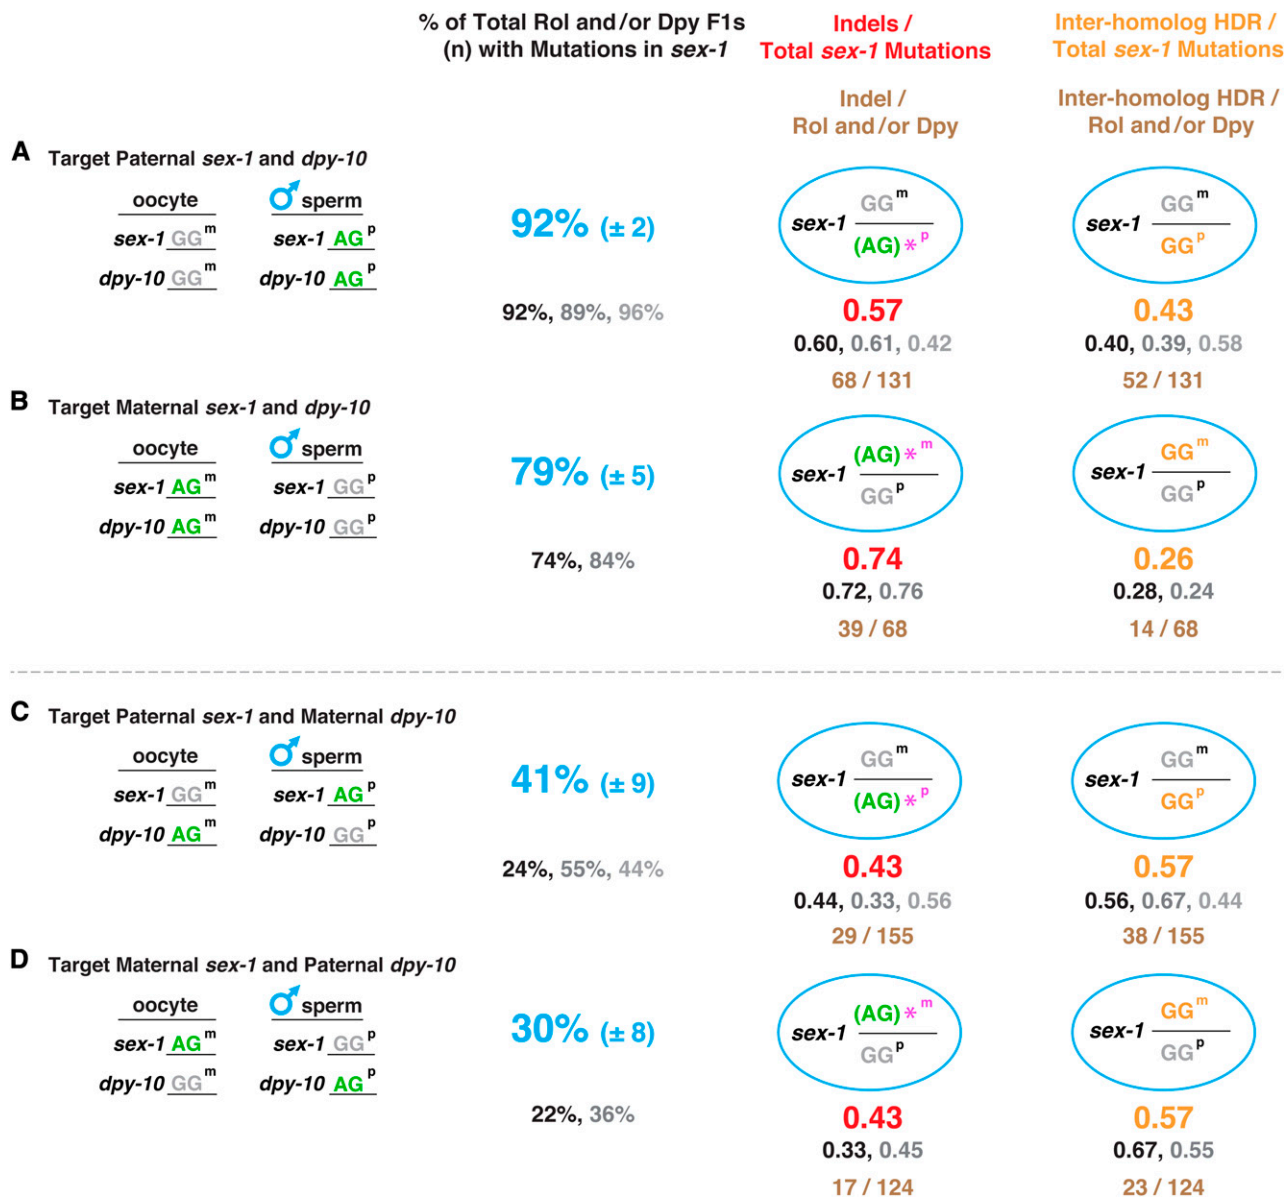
% of Total Rol and/or Dpy F1s (n) with Mutations in *sex-1*

Indels / Total *sex-1* Mutations

Inter-homolog HDR / Total *sex-1* Mutations

Indel / Rol and/or Dpy

Inter-homolog HDR / Rol and/or Dpy

**A** Target Paternal *sex-1* and *dpy-10*

oocyte | ♂ sperm
*sex-1* GG$^{m}$ | *sex-1* AG$^{p}$
*dpy-10* GG$^{m}$ | *dpy-10* AG$^{p}$

92% (± 2)

92%, 89%, 96%

*sex-1* $\frac{GG^{m}}{(AG)*^{p}}$

0.57
0.60, 0.61, 0.42
68 / 131

*sex-1* $\frac{GG^{m}}{GG^{p}}$

0.43
0.40, 0.39, 0.58
52 / 131

**B** Target Maternal *sex-1* and *dpy-10*

oocyte | ♂ sperm
*sex-1* AG$^{m}$ | *sex-1* GG$^{p}$
*dpy-10* AG$^{m}$ | *dpy-10* GG$^{p}$

79% (± 5)

74%, 84%

*sex-1* $\frac{(AG)*^{m}}{GG^{p}}$

0.74
0.72, 0.76
39 / 68

*sex-1* $\frac{GG^{m}}{GG^{p}}$

0.26
0.28, 0.24
14 / 68

**C** Target Paternal *sex-1* and Maternal *dpy-10*

oocyte | ♂ sperm
*sex-1* GG$^{m}$ | *sex-1* AG$^{p}$
*dpy-10* AG$^{m}$ | *dpy-10* GG$^{p}$

41% (± 9)

24%, 55%, 44%

*sex-1* $\frac{GG^{m}}{(AG)*^{p}}$

0.43
0.44, 0.33, 0.56
29 / 155

*sex-1* $\frac{GG^{m}}{GG^{p}}$

0.57
0.56, 0.67, 0.44
38 / 155

**D** Target Maternal *sex-1* and Paternal *dpy-10*

oocyte | ♂ sperm
*sex-1* AG$^{m}$ | *sex-1* GG$^{p}$
*dpy-10* GG$^{m}$ | *dpy-10* AG$^{p}$

30% (± 8)

22%, 36%

*sex-1* $\frac{(AG)*^{m}}{GG^{p}}$

0.43
0.33, 0.45
17 / 124

*sex-1* $\frac{GG^{m}}{GG^{p}}$

0.57
0.67, 0.55
23 / 124